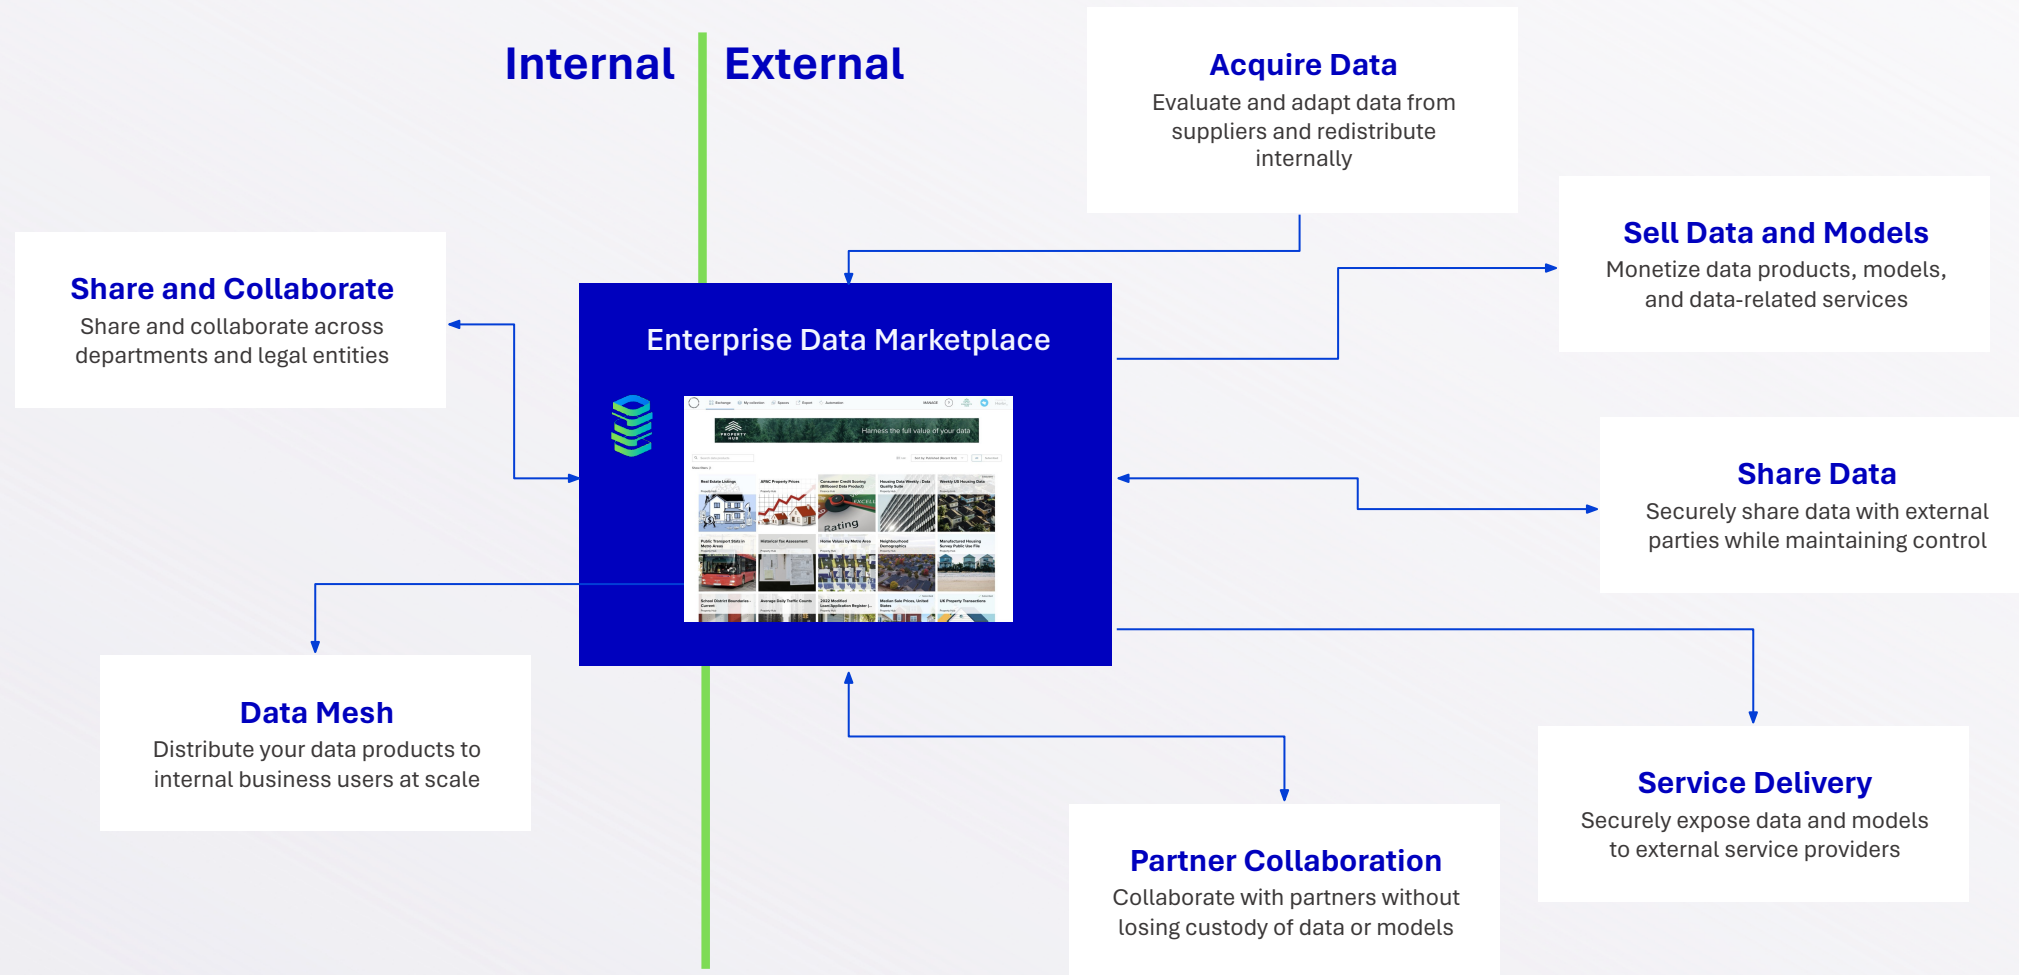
Internal

External

Acquire Data
Evaluate and adapt data from suppliers and redistribute internally

Sell Data and Models
Monetize data products, models, and data-related services

Share and Collaborate
Share and collaborate across departments and legal entities

Enterprise Data Marketplace

Harness the full value of your data

Rating

Share Data
Securely share data with external parties while maintaining control

Data Mesh
Distribute your data products to internal business users at scale

Service Delivery
Securely expose data and models to external service providers

Partner Collaboration
Collaborate with partners without losing custody of data or models